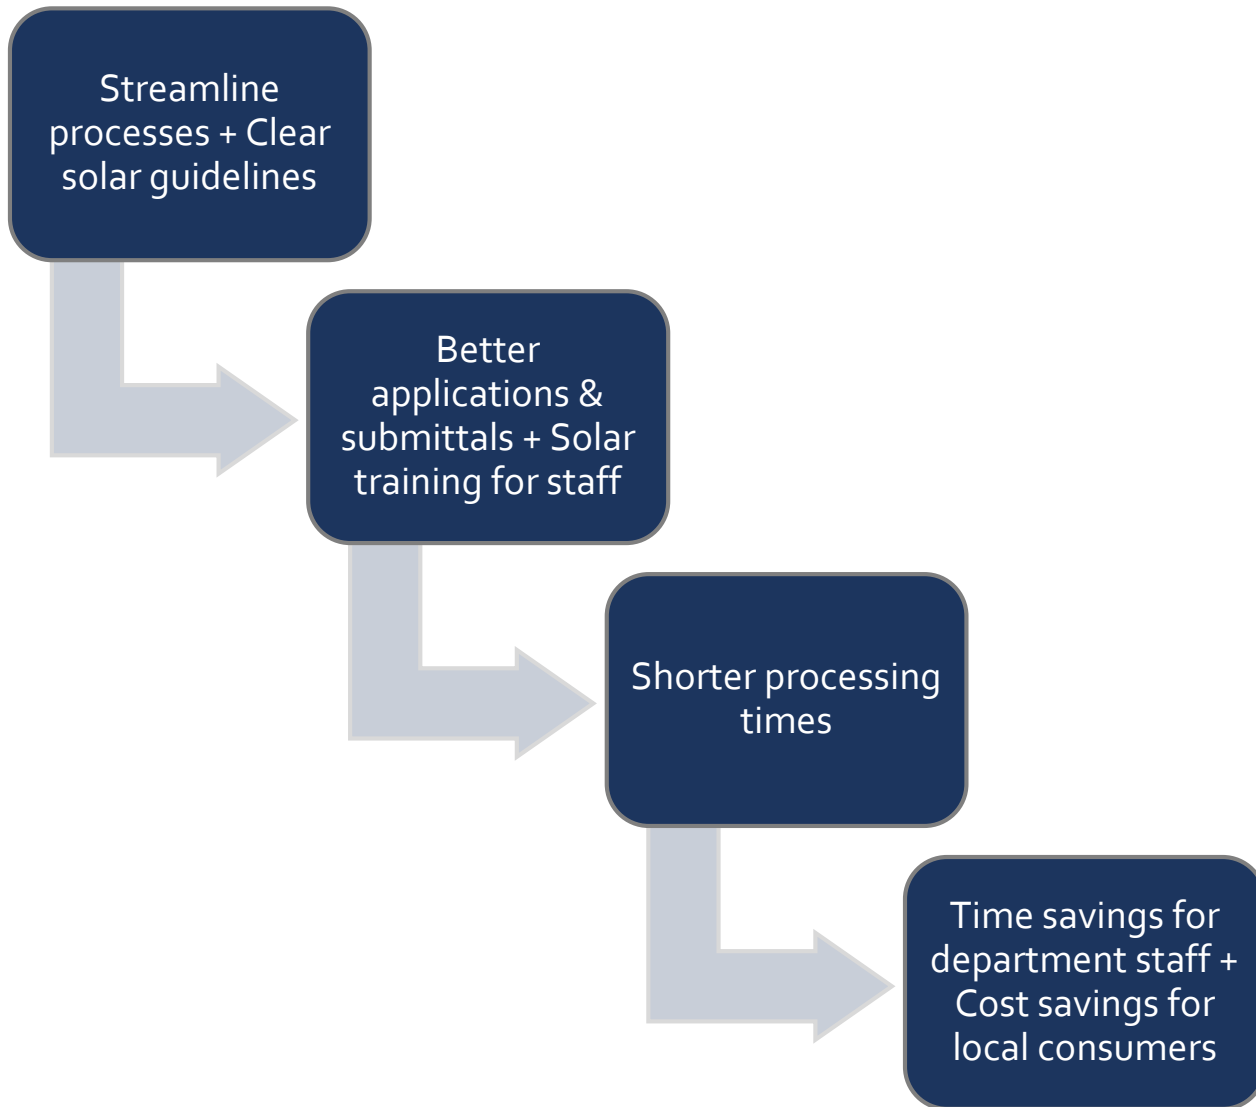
Streamline processes + Clear solar guidelines

Better applications & submittals + Solar training for staff

Shorter processing times

Time savings for department staff + Cost savings for local consumers